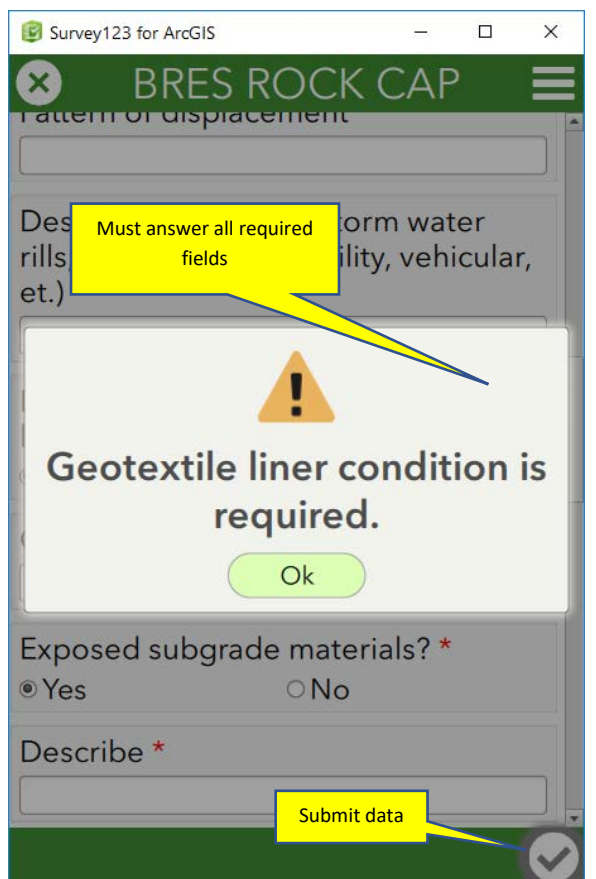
Survey123 for ArcGIS

BRES ROCK CAP

Pattern of displacement

Des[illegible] torm water rills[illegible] ility, vehicular, et.)

Must answer all required fields

Geotextile liner condition is required.

Ok

Exposed subgrade materials? *

Yes No

Describe *

Submit data